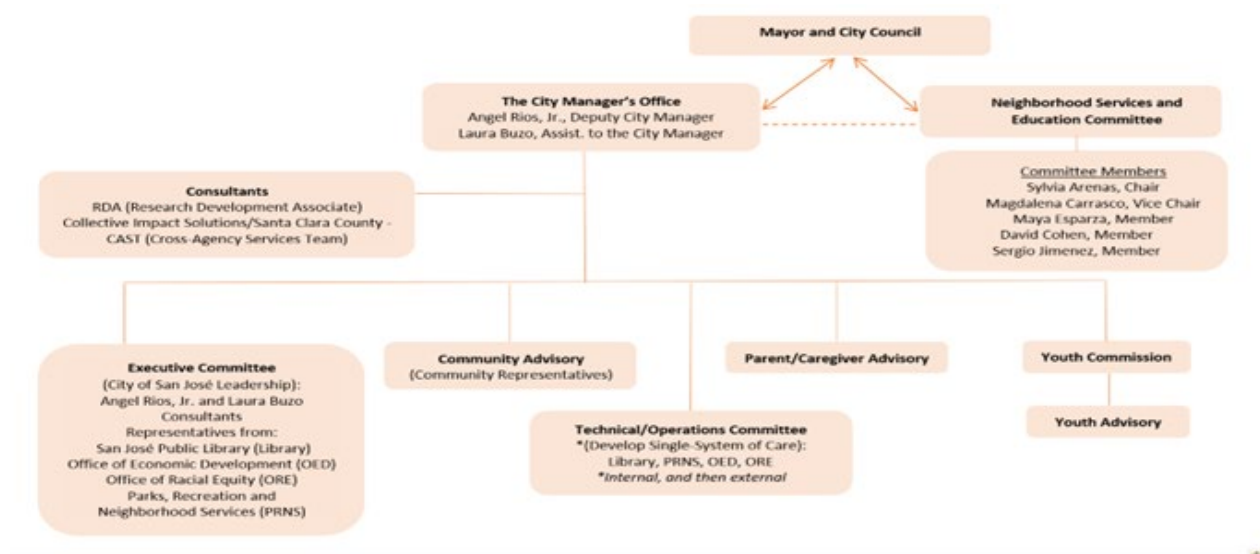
Mayor and City Council

The City Manager's Office
Angel Rios, Jr., Deputy City Manager
Laura Buzo, Assist. to the City Manager

Neighborhood Services and Education Committee

Committee Members
Sylvia Arenas, Chair
Magdalena Carrasco, Vice Chair
Maya Esparza, Member
David Cohen, Member
Sergio Jimenez, Member

Consultants
RDA (Research Development Associate)
Collective Impact Solutions/Santa Clara County - CAST (Cross-Agency Services Team)

Executive Committee
(City of San José Leadership):
Angel Rios, Jr. and Laura Buzo
Consultants
Representatives from:
San José Public Library (Library)
Office of Economic Development (OED)
Office of Racial Equity (ORE)
Parks, Recreation and Neighborhood Services (PRNS)

Community Advisory
(Community Representatives)

Technical/Operations Committee
*(Develop Single-System of Care):
Library, PRNS, OED, ORE
*Internal, and then external

Parent/Caregiver Advisory

Youth Commission

Youth Advisory